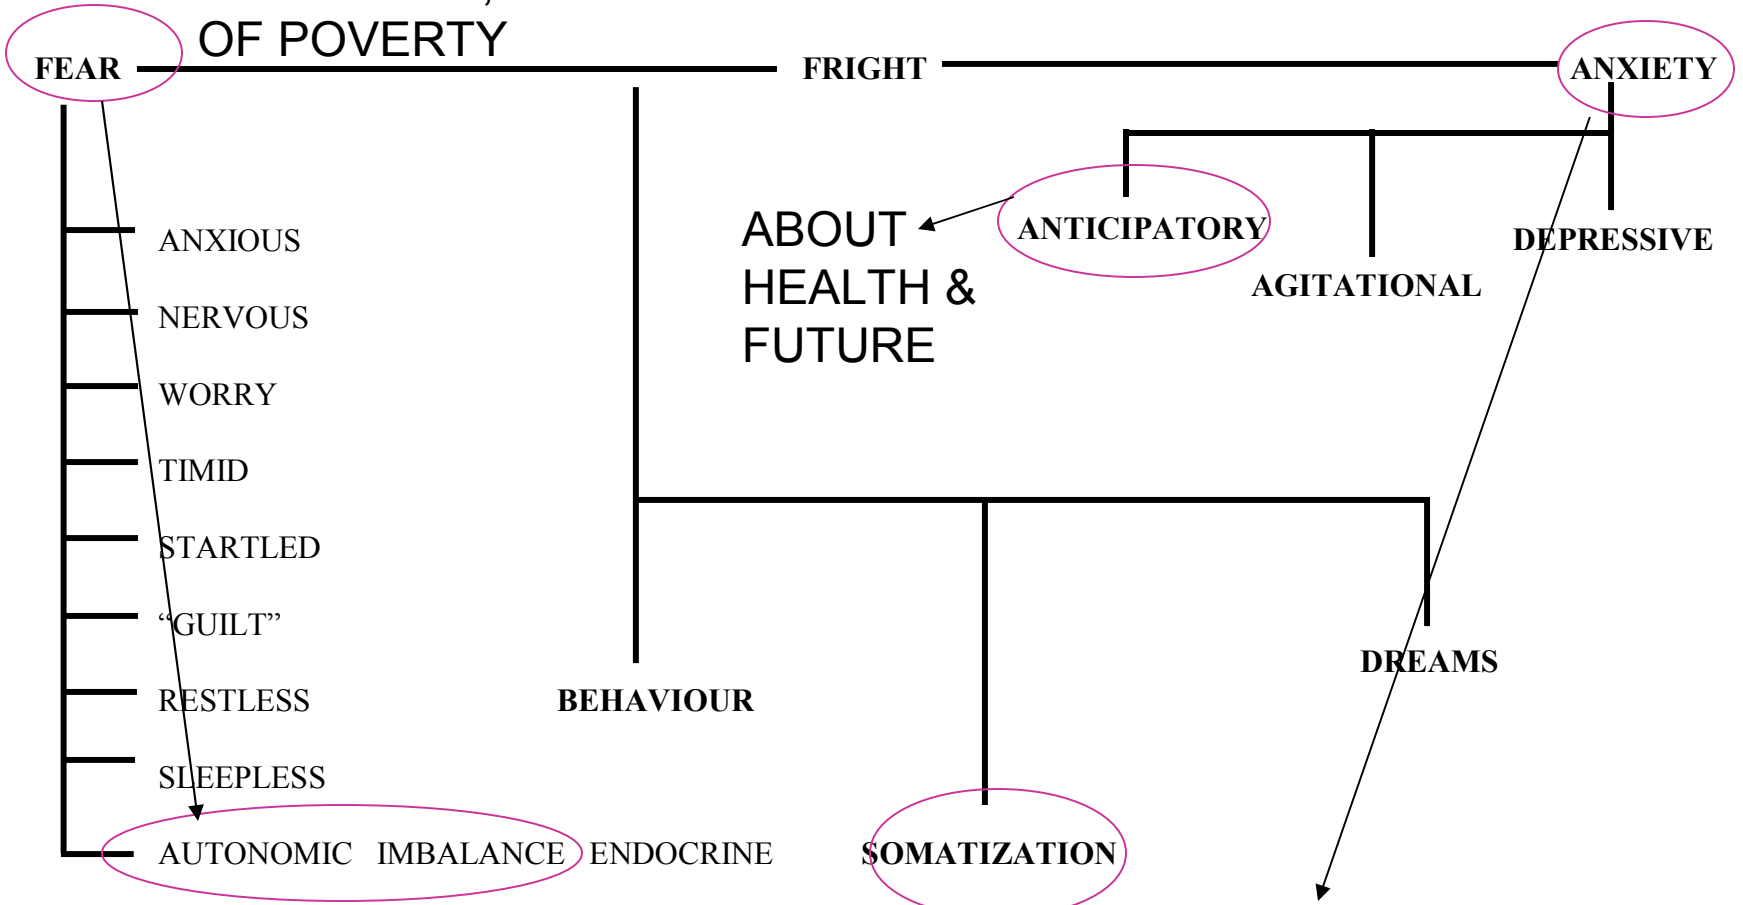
OF POVERTY

FEAR

FRIGHT

ANXIETY

ANXIOUS

NERVOUS

WORRY

TIMID

STARTLED

"GUILT"

RESTLESS

SLEEPLESS

AUTONOMIC IMBALANCE ENDOCRINE

ABOUT HEALTH & FUTURE

ANTICIPATORY

AGITATIONAL

DEPRESSIVE

BEHAVIOUR

SOMATIZATION

DREAMS